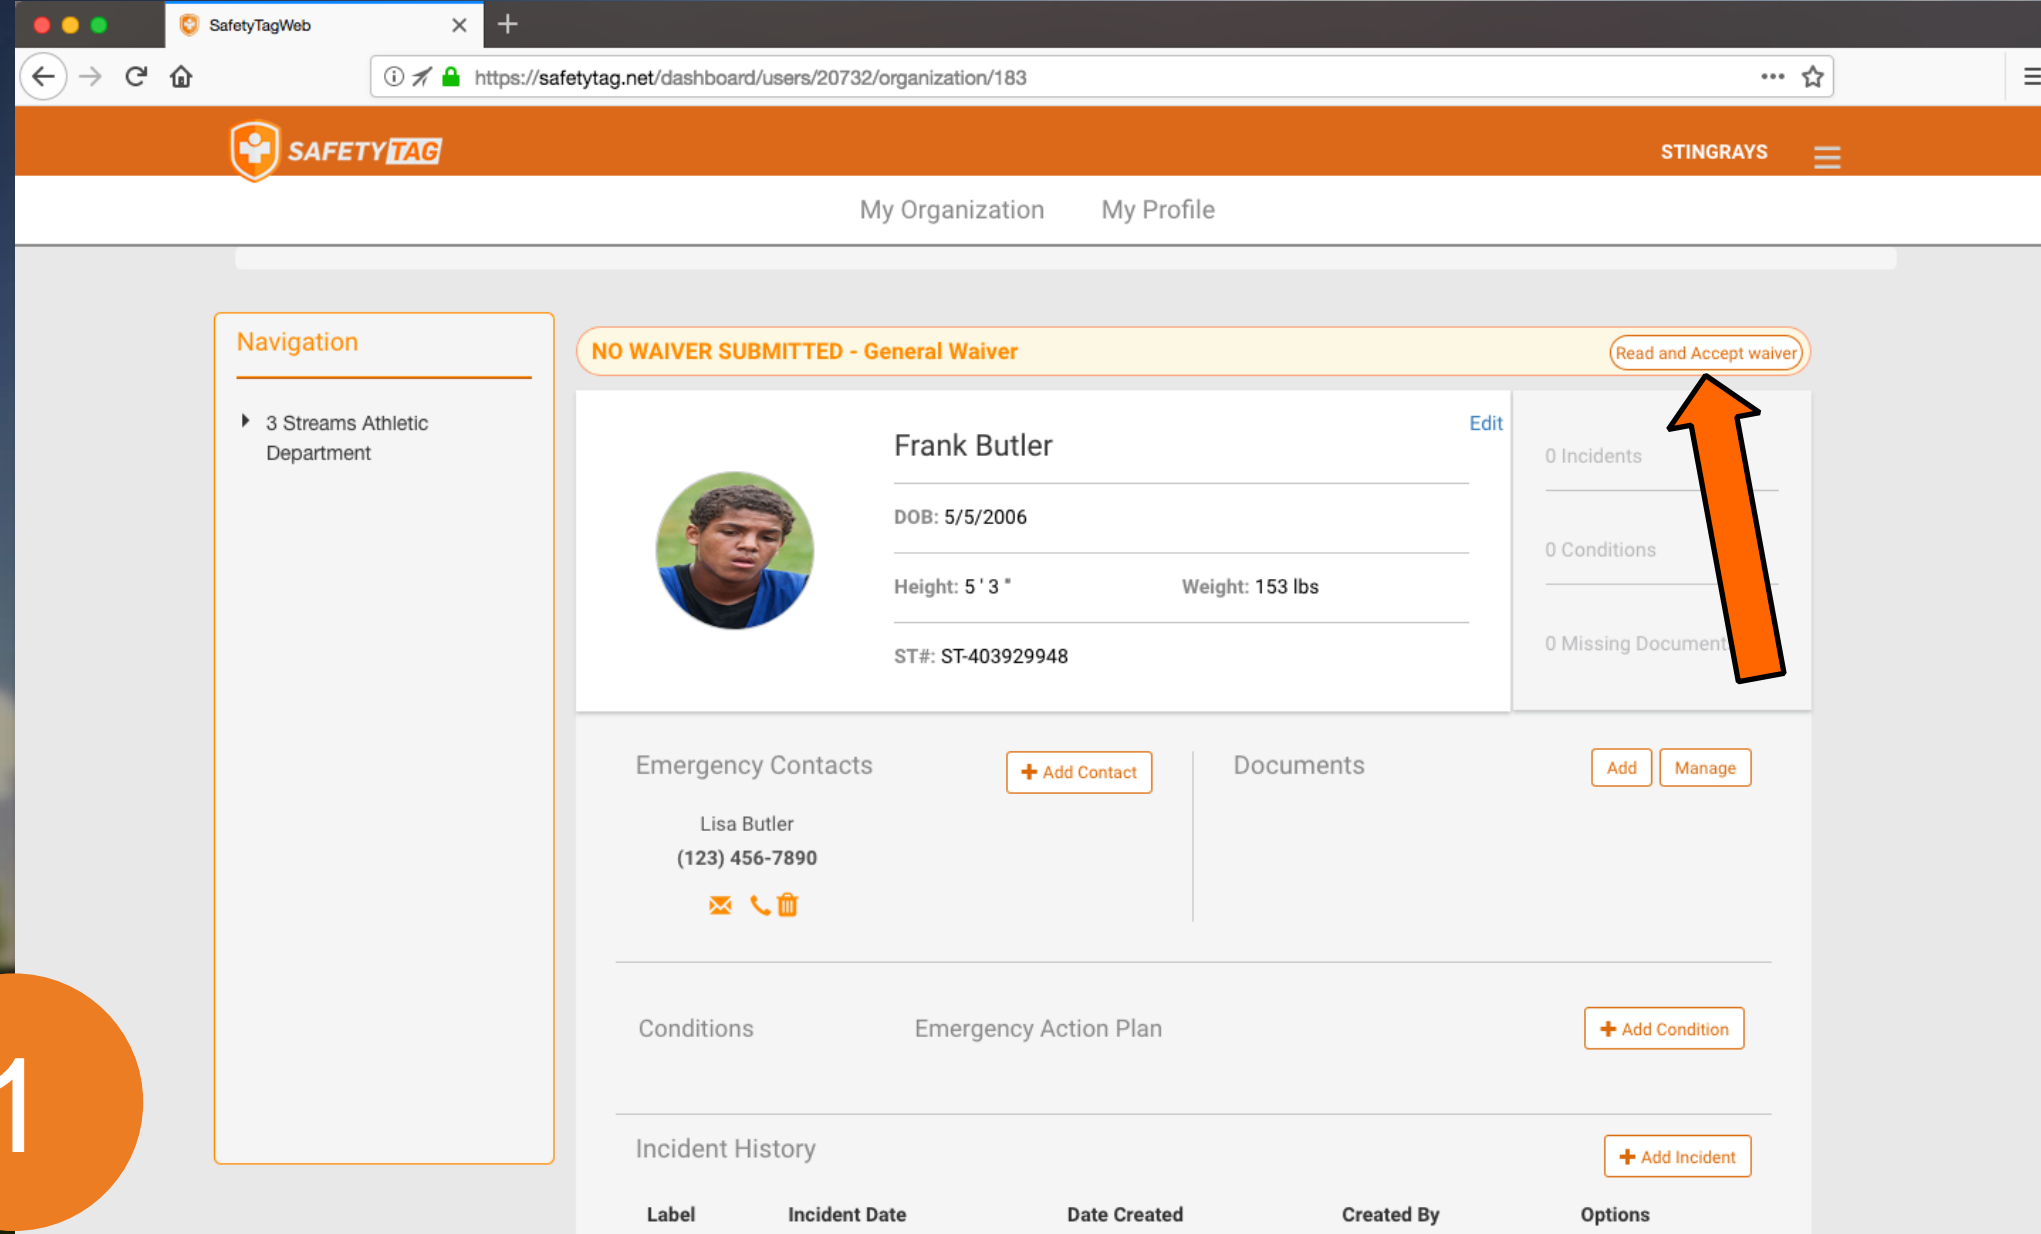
SafetyTagWeb

https://safetytag.net/dashboard/users/20732/organization/183

SAFETY TAG

STINGRAYS

My Organization My Profile

Navigation

3 Streams Athletic Department

NO WAIVER SUBMITTED - General Waiver

Read and Accept waiver

Frank Butler

Edit

DOB: 5/5/2006

Height: 5 ' 3 " Weight: 153 lbs

ST#: ST-403929948

0 Incidents

0 Conditions

0 Missing Document

Emergency Contacts

+ Add Contact

Lisa Butler
(123) 456-7890

Documents

Add Manage

Conditions Emergency Action Plan

+ Add Condition

Incident History

+ Add Incident

| Label | Incident Date | Date Created | Created By | Options |
|---|---|---|---|---|

1